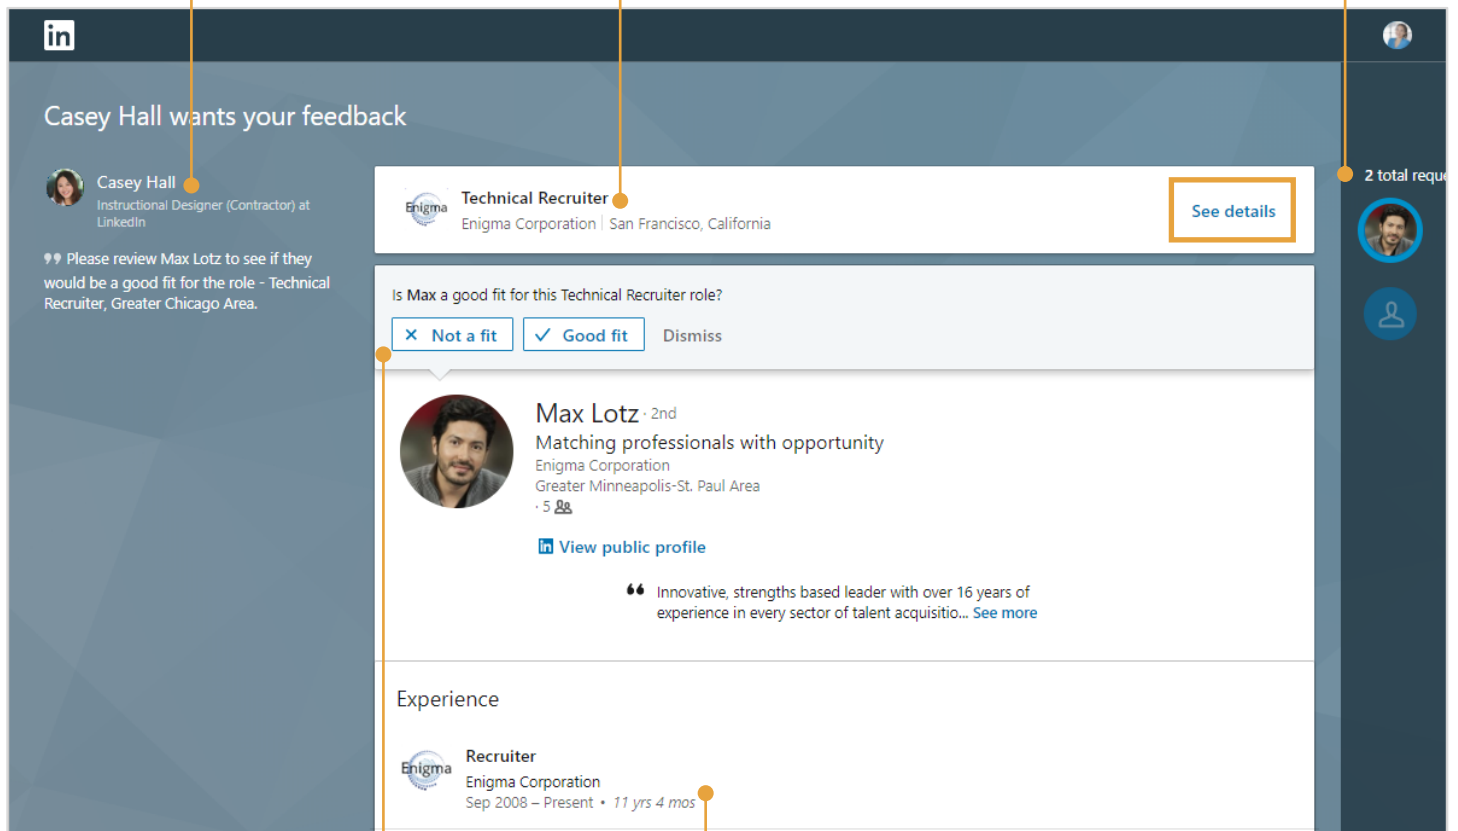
Casey Hall wants your feedback

Casey Hall
Instructional Designer (Contractor) at LinkedIn

Please review Max Lotz to see if they would be a good fit for the role - Technical Recruiter, Greater Chicago Area.

Enigma
Technical Recruiter
Enigma Corporation | San Francisco, California

See details

2 total reque

Is Max a good fit for this Technical Recruiter role?

✕ Not a fit
✓ Good fit
Dismiss

Max Lotz · 2nd
Matching professionals with opportunity
Enigma Corporation
Greater Minneapolis-St. Paul Area
· 5

View public profile

Innovative, strengths based leader with over 16 years of experience in every sector of talent acquisitio... See more

Experience

Enigma
Recruiter
Enigma Corporation
Sep 2008 – Present • 11 yrs 4 mos